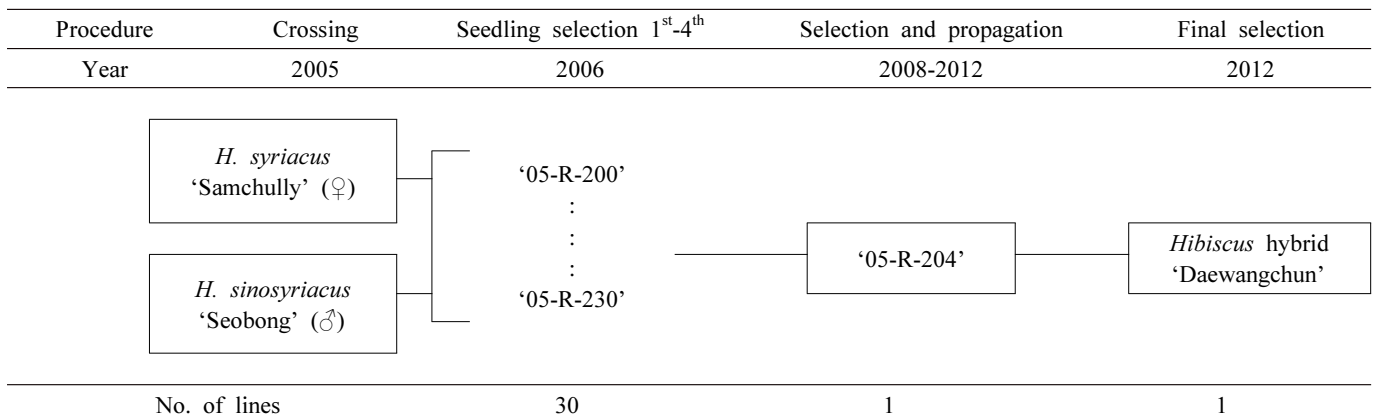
| Procedure | Crossing | Seedling selection $1^{st}$-$4^{th}$ | Selection and propagation | Final selection |
|---|---|---|---|---|
| Year | 2005 | 2006 | 2008-2012 | 2012 |

*H. syriacus* 'Samchully' (♀)

*H. sinosyriacus* 'Seobong' (♂)

'05-R-200'
:
:
:
'05-R-230'

'05-R-204'

*Hibiscus* hybrid 'Daewangchun'

No. of lines | 30 | 1 | 1